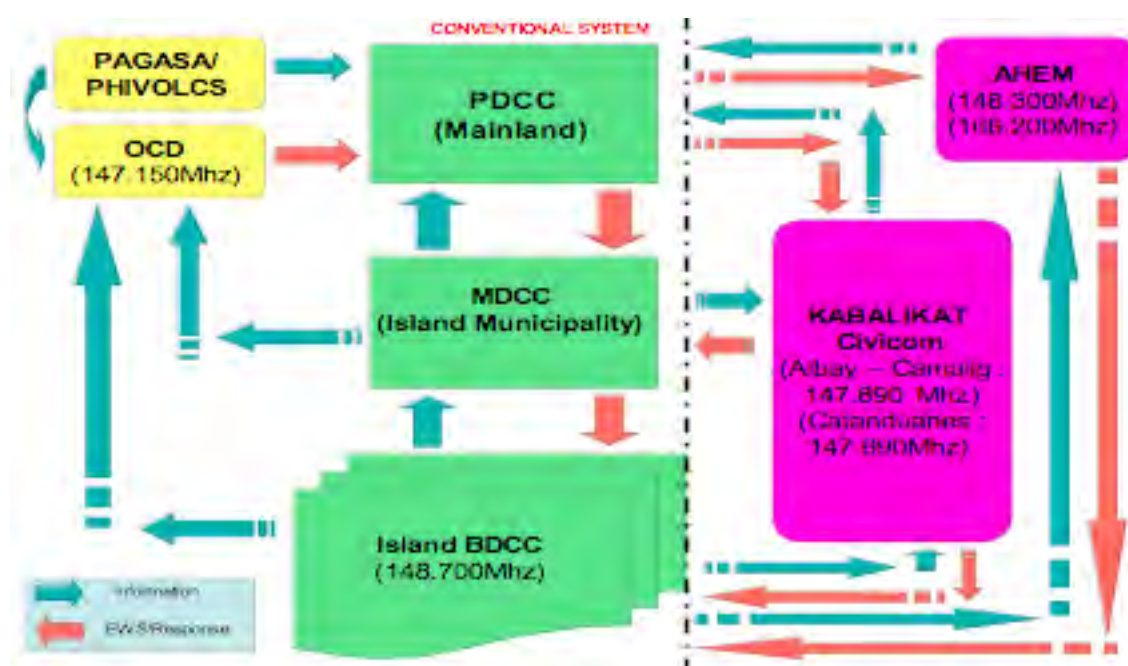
CONVENTIONAL SYSTEM

PAGASA/ PHIVOLCS

OCD (147.150Mhz)

PDCC (Mainland)

MDCC (Island Municipality)

Island BDCC (148.700Mhz)

AHEM (148.300Mhz) (166.200Mhz)

KABALIKAT Civicom (Albay – Camalig : 147.890 Mhz) (Catanduanes : 147.890Mhz)

Information

EWS/Response